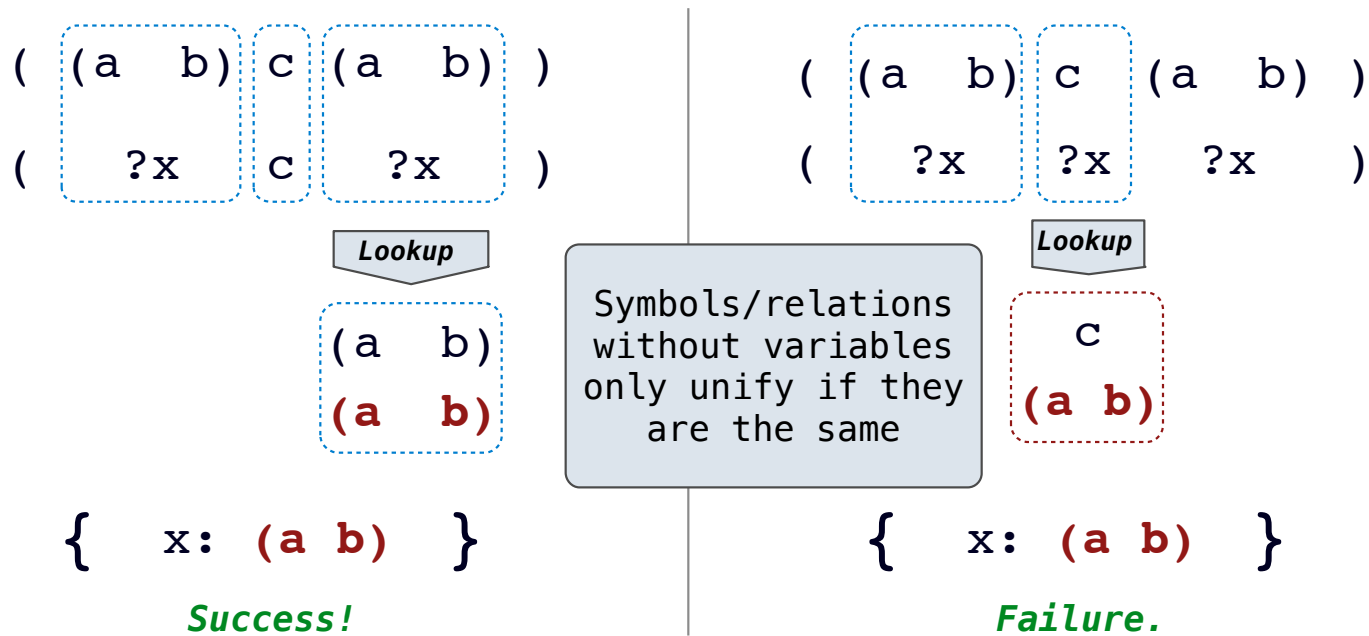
( (a b) c (a b) )

( ?x c ?x )

Lookup

(a b)
(a b)

{ x: (a b) }

Success!

Symbols/relations without variables only unify if they are the same

( (a b) c (a b) )

( ?x ?x ?x )

Lookup

c
(a b)

{ x: (a b) }

Failure.